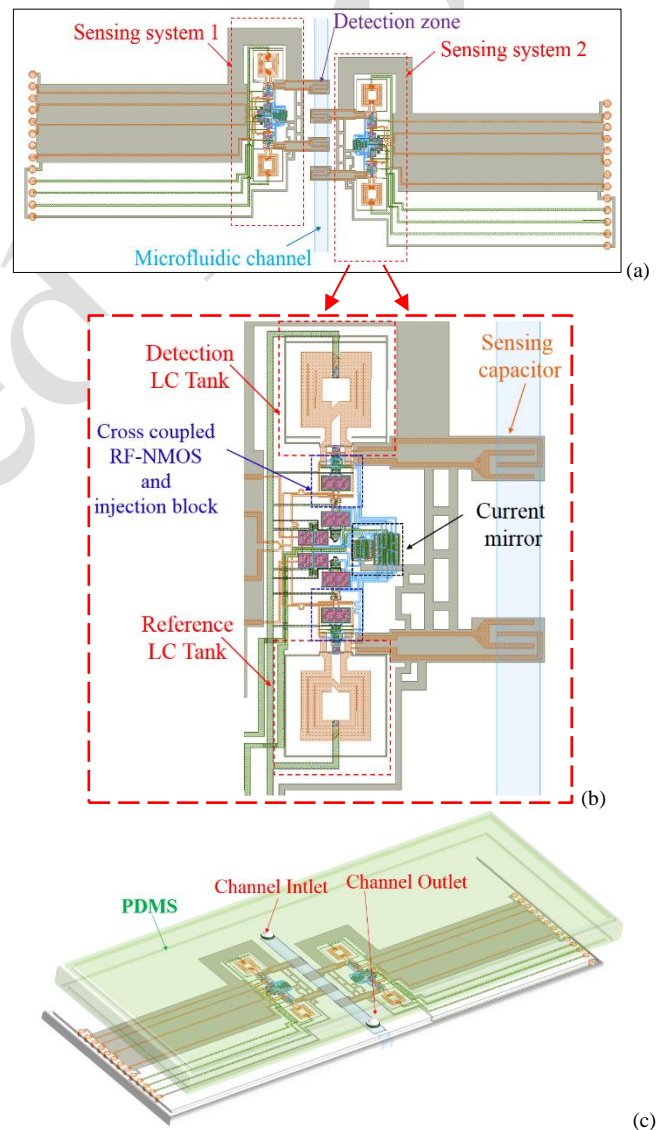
Sensing system 1
Detection zone
Sensing system 2
Microfluidic channel
(a)

Detection LC Tank
Sensing capacitor
Cross coupled RF-NMOS and injection block
Current mirror
Reference LC Tank
(b)

PDMS
Channel Intlet
Channel Outlet
(c)